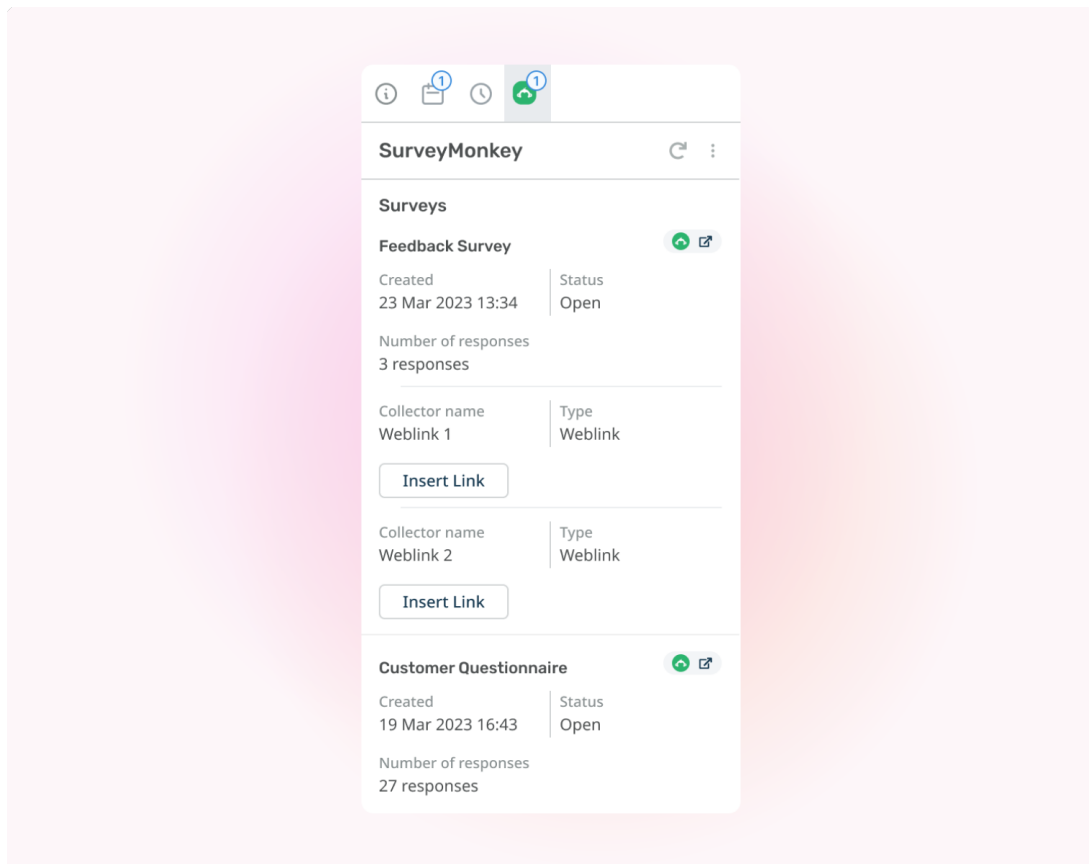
1 1

SurveyMonkey

Surveys

Feedback Survey

Created
23 Mar 2023 13:34

Status
Open

Number of responses
3 responses

Collector name
Weblink 1

Type
Weblink

Insert Link

Collector name
Weblink 2

Type
Weblink

Insert Link

Customer Questionnaire

Created
19 Mar 2023 16:43

Status
Open

Number of responses
27 responses